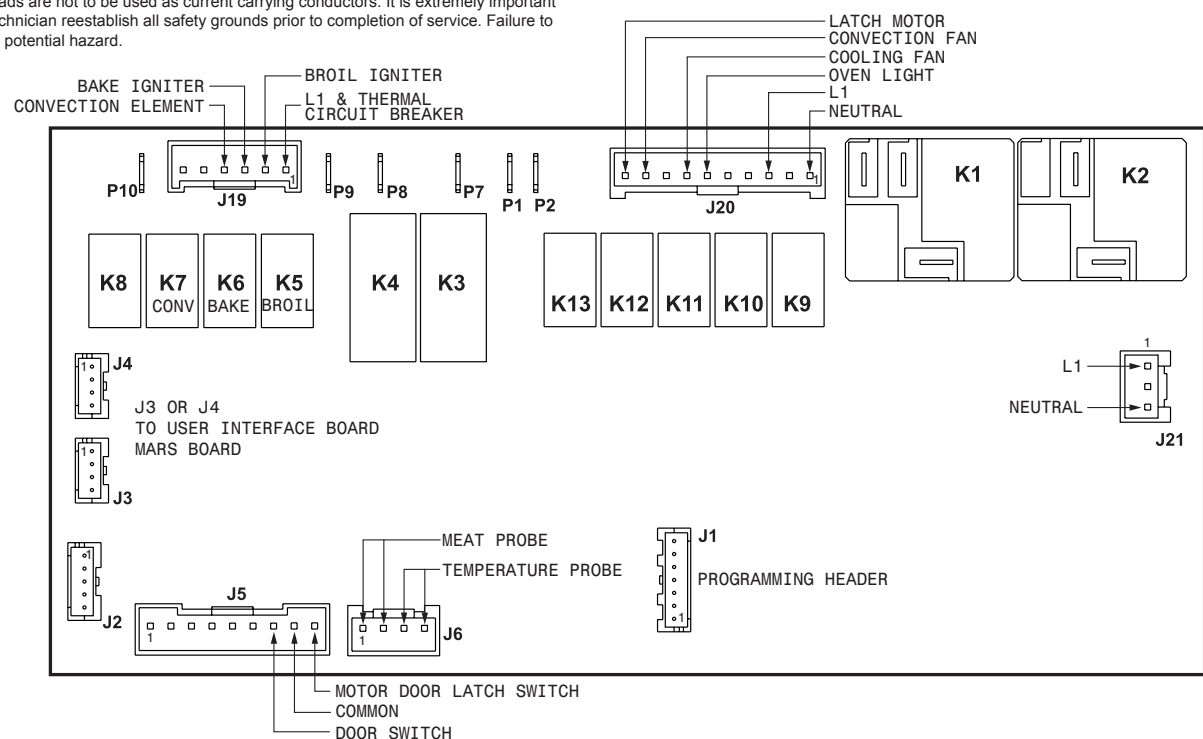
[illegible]ads are not to be used as current carrying conductors. It is extremely important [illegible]chnician reestablish all safety grounds prior to completion of service. Failure to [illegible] potential hazard.

LATCH MOTOR
CONVECTION FAN
COOLING FAN
OVEN LIGHT
L1
NEUTRAL

BAKE IGNITER
BROIL IGNITER
CONVECTION ELEMENT
L1 & THERMAL CIRCUIT BREAKER

P10
1
J19
P9
P8
P7
P1
P2
1
J20
K1
K2

K8
K7
CONV
K6
BAKE
K5
BROIL
K4
K3
K13
K12
K11
K10
K9

1
J4
J3 OR J4
TO USER INTERFACE BOARD
MARS BOARD
1
J3

1
L1
NEUTRAL
J21

1
J2
J5
1
MEAT PROBE
TEMPERATURE PROBE
1
J6
J1
PROGRAMMING HEADER
1

MOTOR DOOR LATCH SWITCH
COMMON
DOOR SWITCH